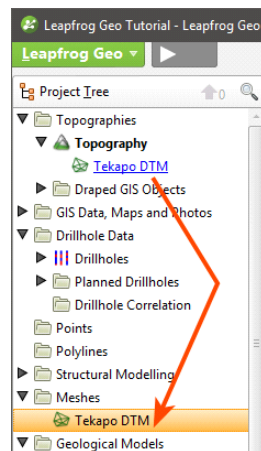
Leapfrog Geo Tutorial - Leapfrog Geo

Leapfrog Geo

Project Tree

0

Topographies

Topography

Tekapo DTM

Draped GIS Objects

GIS Data, Maps and Photos

Drillhole Data

Drillholes

Planned Drillholes

Drillhole Correlation

Points

Polylines

Structural Modelling

Meshes

Tekapo DTM

Geological Models